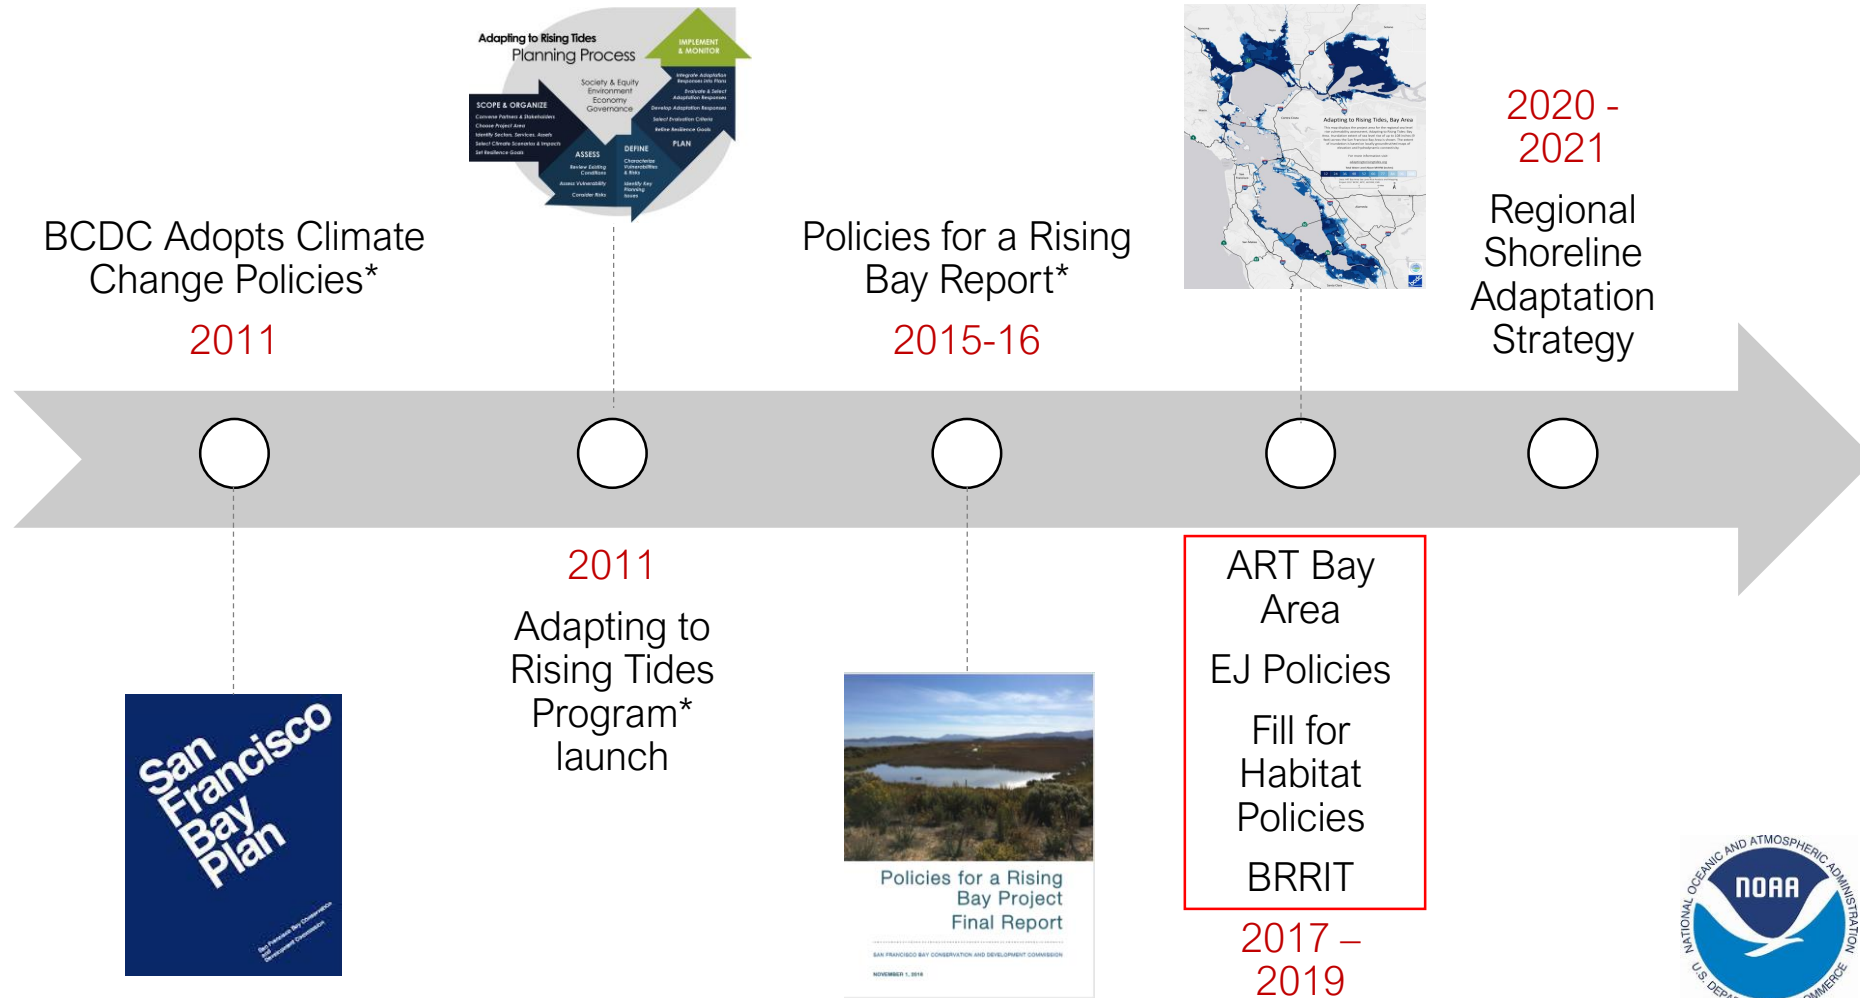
Adapting to Rising Tides Planning Process

IMPLEMENT & MONITOR

Society & Equity
Environment
Economy
Governance

SCOPE & ORGANIZE

ASSESS

DEFINE

PLAN

BCDC Adopts Climate Change Policies*

2011

Policies for a Rising Bay Report*

2015-16

Adapting to Rising Tides, Bay Area

2020 - 2021

Regional Shoreline Adaptation Strategy

2011

Adapting to Rising Tides Program* launch

ART Bay Area

EJ Policies

Fill for Habitat Policies

BRRIT

2017 – 2019

San Francisco Bay Plan

San Francisco Bay Conservation and Development Commission

Policies for a Rising Bay Project Final Report

SAN FRANCISCO BAY CONSERVATION AND DEVELOPMENT COMMISSION

NOVEMBER 1, 2016

NATIONAL OCEANIC AND ATMOSPHERIC ADMINISTRATION

NOAA

U.S. DEPA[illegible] COMMERCE